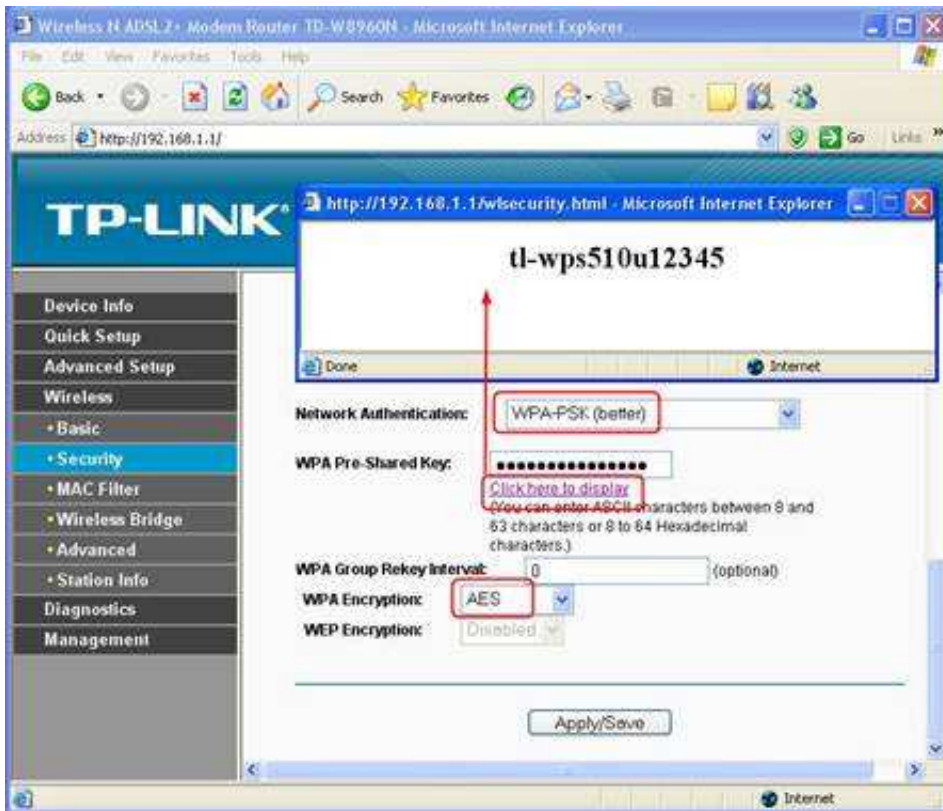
Wireless N ADSL2+ Modem Router TD-W8960N - Microsoft Internet Explorer

File Edit View Favorites Tools Help

Back Search Favorites

Address http://192.168.1.1/ Go Links

TP-LINK

http://192.168.1.1/wlsecurity.html - Microsoft Internet Explorer

tl-wps510u12345

Done Internet

Device Info
Quick Setup
Advanced Setup
Wireless
• Basic
• Security
• MAC Filter
• Wireless Bridge
• Advanced
• Station Info
Diagnostics
Management

Network Authentication: WPA-PSK (better)

WPA Pre-Shared Key: ••••••••••••••••

Click here to display
(You can enter ASCII characters between 8 and 63 characters or 8 to 64 Hexadecimal characters.)

WPA Group Rekey Interval: 0 (optional)

WPA Encryption: AES

WEP Encryption: Disabled

Apply/Save

Internet